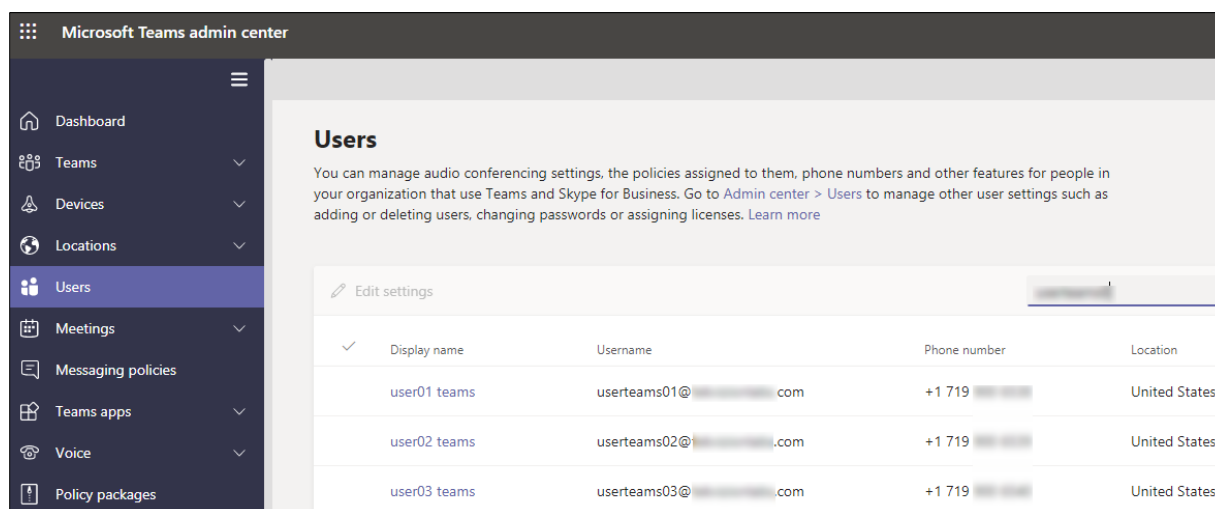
Microsoft Teams admin center

Dashboard
Teams
Devices
Locations
Users
Meetings
Messaging policies
Teams apps
Voice
Policy packages

Users

You can manage audio conferencing settings, the policies assigned to them, phone numbers and other features for people in your organization that use Teams and Skype for Business. Go to Admin center > Users to manage other user settings such as adding or deleting users, changing passwords or assigning licenses. Learn more

Edit settings

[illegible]

| ✓ | Display name | Username | Phone number | Location |
|---|---|---|---|---|
| | user01 teams | userteams01@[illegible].com | +1 719 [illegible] | United States |
| | user02 teams | userteams02@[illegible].com | +1 719 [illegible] | United States |
| | user03 teams | userteams03@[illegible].com | +1 719 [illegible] | United States |